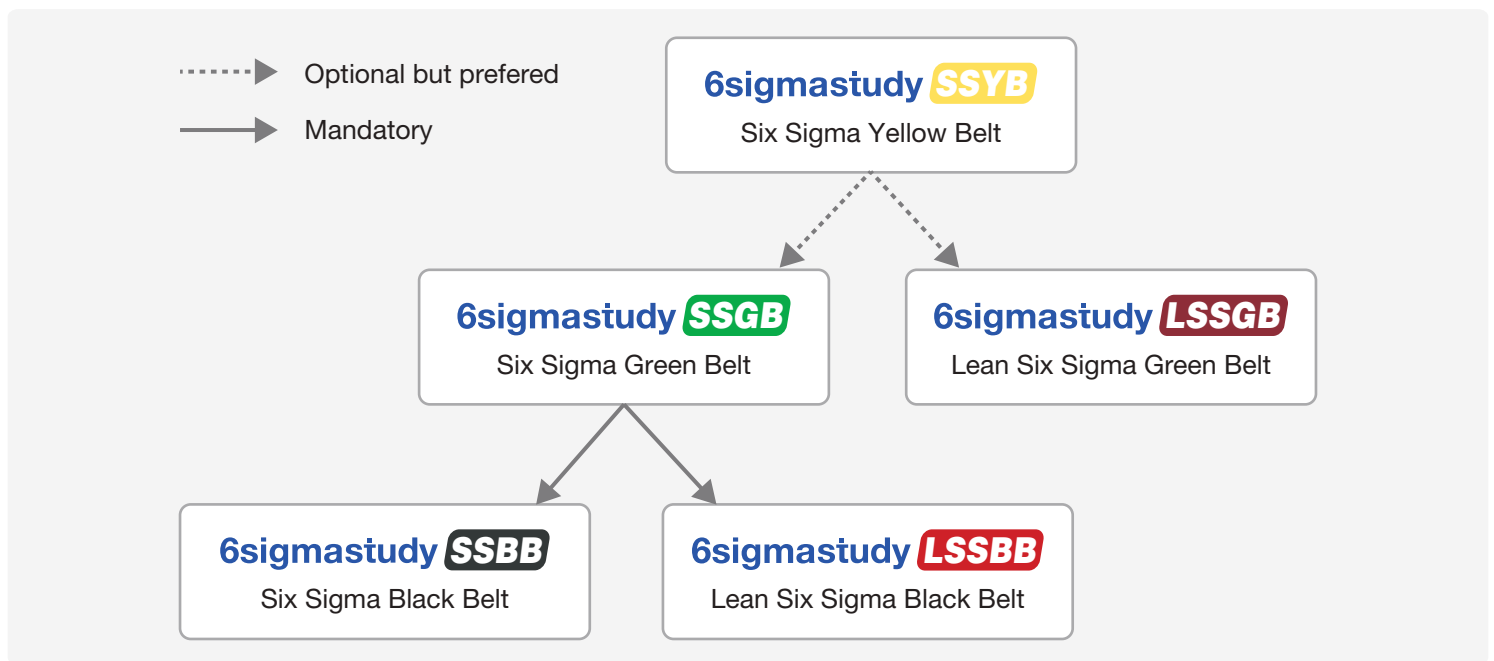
Optional but prefered

Mandatory

6sigmastudy SSYB
Six Sigma Yellow Belt

6sigmastudy SSGB
Six Sigma Green Belt

6sigmastudy LSSGB
Lean Six Sigma Green Belt

6sigmastudy SSBB
Six Sigma Black Belt

6sigmastudy LSSBB
Lean Six Sigma Black Belt